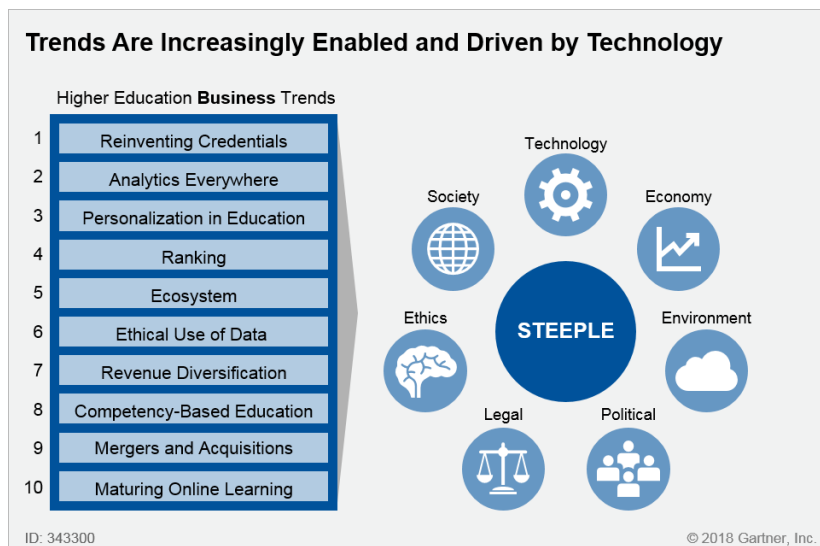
Trends Are Increasingly Enabled and Driven by Technology

Higher Education **Business** Trends

1 Reinventing Credentials
2 Analytics Everywhere
3 Personalization in Education
4 Ranking
5 Ecosystem
6 Ethical Use of Data
7 Revenue Diversification
8 Competency-Based Education
9 Mergers and Acquisitions
10 Maturing Online Learning

Technology
Society
Economy
Ethics
STEEPLE
Environment
Legal
Political

ID: 343300
© 2018 Gartner, Inc.